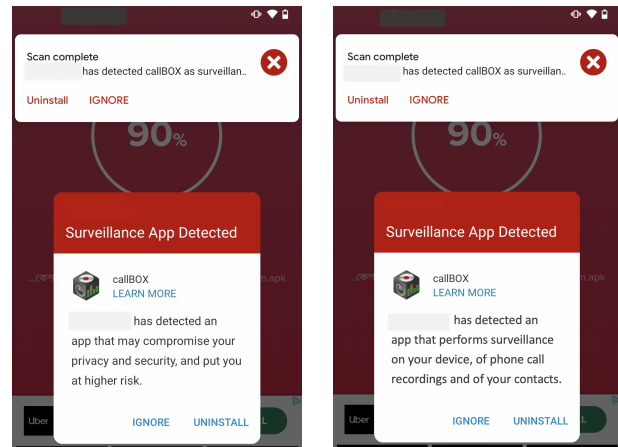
Scan complete
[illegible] has detected callBOX as surveillan..
Uninstall IGNORE

90%

Surveillance App Detected

callBOX
LEARN MORE

...m.apk

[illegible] has detected an app that may compromise your privacy and security, and put you at higher risk.

IGNORE UNINSTALL

Uber

Scan complete
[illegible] has detected callBOX as surveillan..
Uninstall IGNORE

90%

Surveillance App Detected

callBOX
LEARN MORE

...m.apk

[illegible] has detected an app that performs surveillance on your device, of phone call recordings and of your contacts.

IGNORE UNINSTALL

Uber